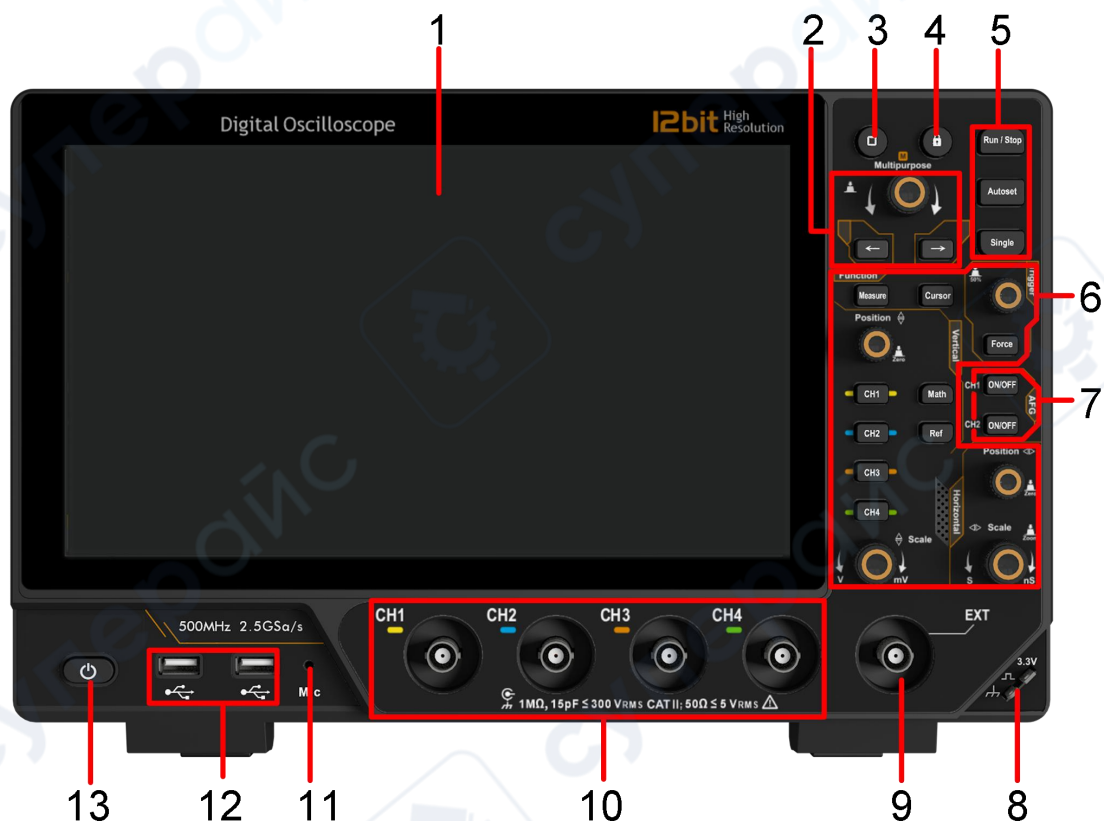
1 2 3 4 5

Digital Oscilloscope

12bit High Resolution

Multipurpose

Run / Stop

Autoset

Single

Function

Measure

Cursor

Trigger

50%

6

Position

Vertical

Zero

Force

CH1 ON/OFF

AFG

7

CH2 ON/OFF

CH1

Math

CH2

Ref

Position

Zero

CH3

CH4

Horizontal

Scale

Scale

Zoom

V

mV

S

nS

500MHz 2.5GSa/s

CH1 CH2 CH3 CH4

EXT

3.3V

Mic

1MΩ, 15pF ≤ 300 VRMS CAT II; 50Ω ≤ 5 VRMS

13 12 11 10 9 8